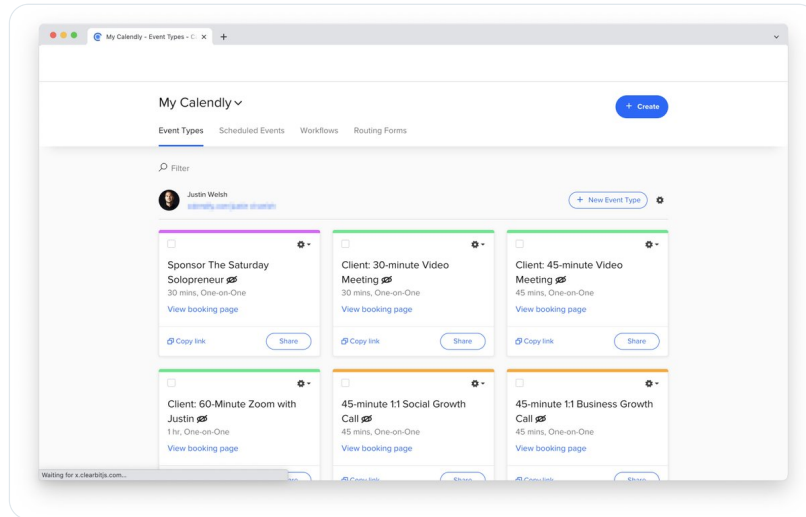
My Calendly - Event Types - C ×

My Calendly

+ Create

Event Types Scheduled Events Workflows Routing Forms

Filter

Justin Welsh
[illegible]

+ New Event Type

Sponsor The Saturday Solopreneur
30 mins, One-on-One
View booking page
Copy link
Share

Client: 30-minute Video Meeting
30 mins, One-on-One
View booking page
Copy link
Share

Client: 45-minute Video Meeting
45 mins, One-on-One
View booking page
Copy link
Share

Client: 60-Minute Zoom with Justin
1 hr, One-on-One
View booking page

45-minute 1:1 Social Growth Call
45 mins, One-on-One
View booking page
Copy link
Share

45-minute 1:1 Business Growth Call
45 mins, One-on-One
View booking page
Copy link
Share

Waiting for x.clearbitjs.com...